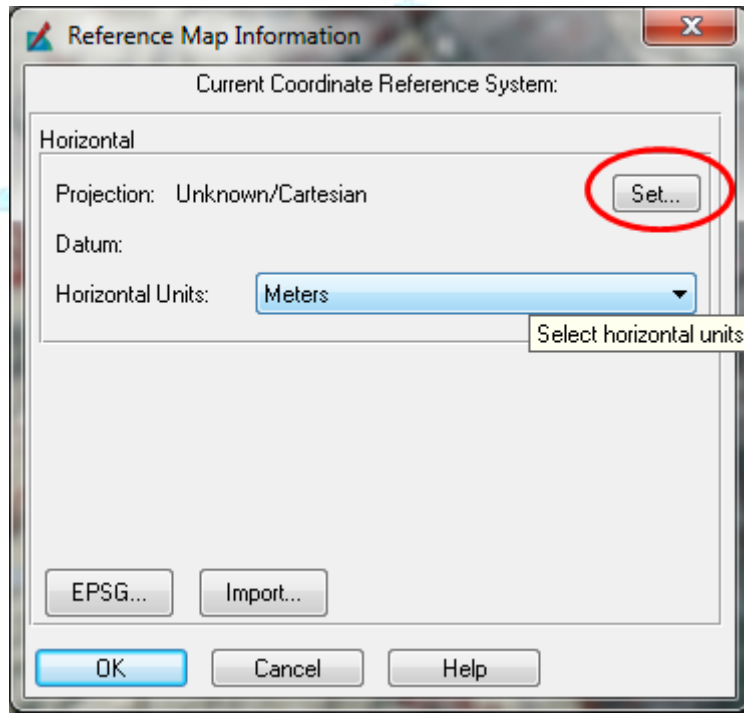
Reference Map Information

Current Coordinate Reference System:

Horizontal

Projection: Unknown/Cartesian

Set...

Datum:

Horizontal Units: Meters

Select horizontal units

EPSG...

Import...

OK

Cancel

Help